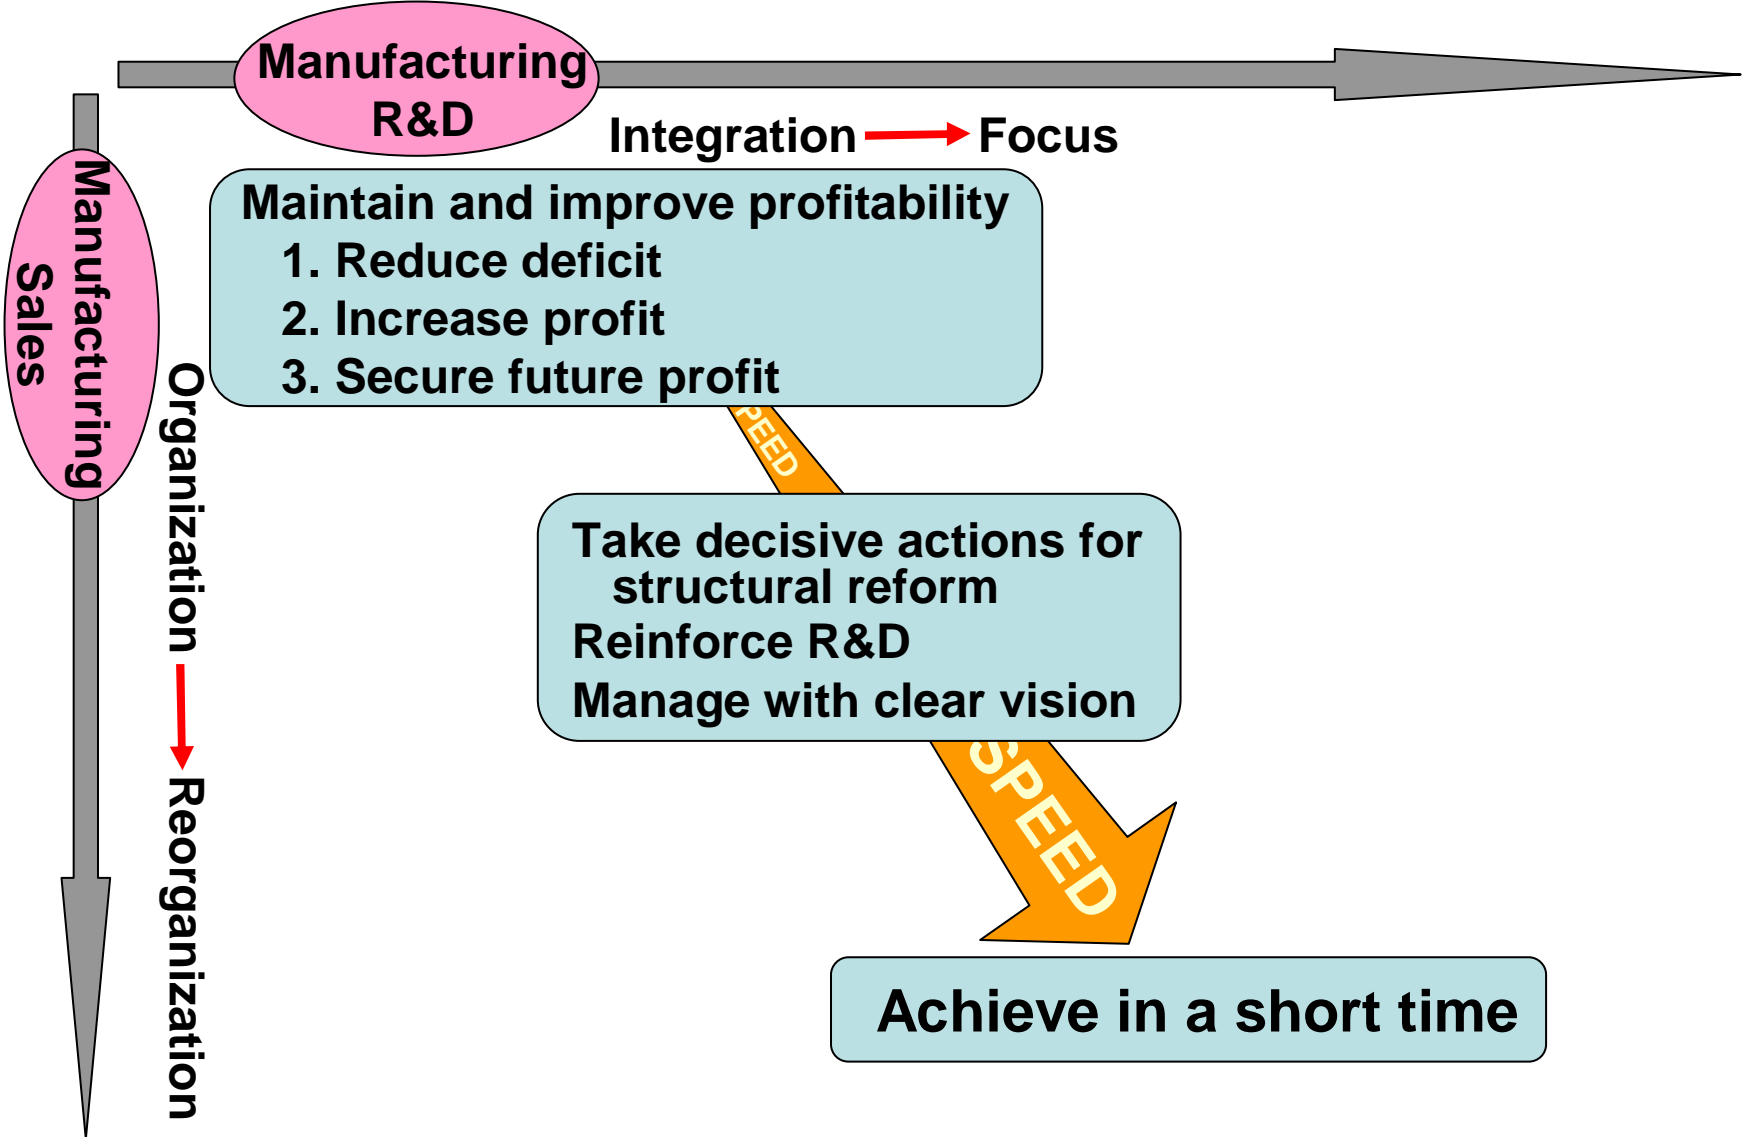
Manufacturing
R&D

Integration → Focus

Manufacturing
Sales

Organization → Reorganization

Maintain and improve profitability
1. Reduce deficit
2. Increase profit
3. Secure future profit

PEED

Take decisive actions for structural reform
Reinforce R&D
Manage with clear vision

SPEED

Achieve in a short time